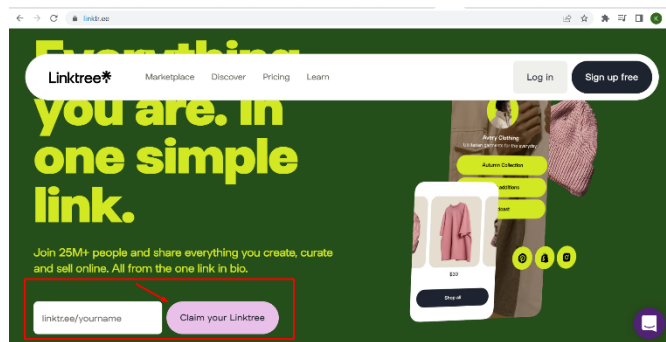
linktr.ee

Linktree* Marketplace Discover Pricing Learn Log in Sign up free

Everything you are. In one simple link.

Join 25M+ people and share everything you create, curate and sell online. All from the one link in bio.

linktr.ee/yourname Claim your Linktree

Avery Clothing
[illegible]

Autumn Collection
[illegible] editions
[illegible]

$30

Shop all